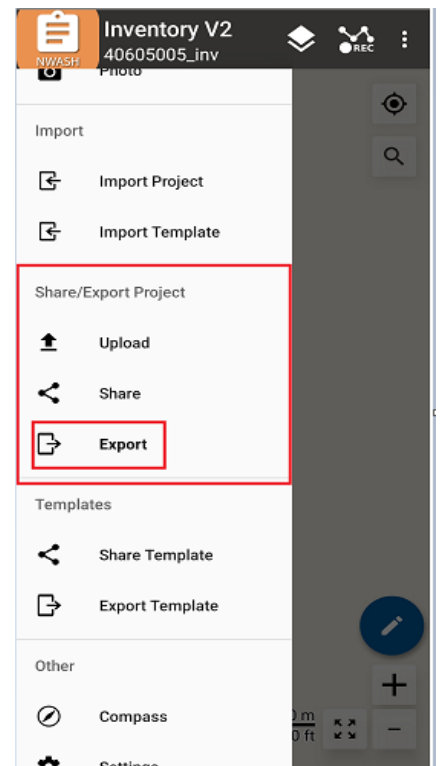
NWASH

Inventory V2
40605005_inv

REC

Photo

Import

Import Project

Import Template

Share/Export Project

Upload

Share

Export

Templates

Share Template

Export Template

Other

Compass

Settings

0 m
0 ft

+

−